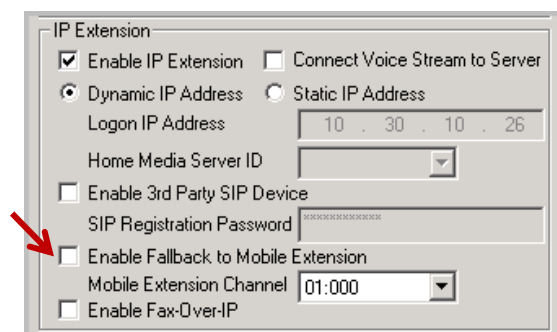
IP Extension
Enable IP Extension
Connect Voice Stream to Server
Dynamic IP Address
Static IP Address
Logon IP Address
10 . 30 . 10 . 26
Home Media Server ID
Enable 3rd Party SIP Device
SIP Registration Password
************
Enable Fallback to Mobile Extension
Mobile Extension Channel
01:000
Enable Fax-Over-IP